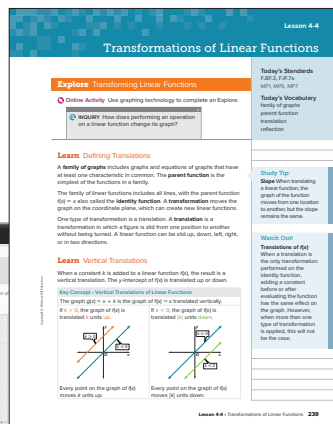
Lesson 4-4

Transformations of Linear Functions

Explore Transforming Linear Functions

Online Activity Use graphing technology to complete an Explore.

INQUIRY How does performing an operation on a linear function change its graph?

Today's Standards
F.BF.3, F.IF.7a
MP1, MP5, MP7

Today's Vocabulary
family of graphs
parent function
translation
reflection

Learn Defining Translations

A family of graphs includes graphs and equations of graphs that have at least one characteristic in common. The parent function is the simplest of the functions in a family.

The family of linear functions includes all lines, with the parent function f(x) = x also called the identity function. A transformation moves the graph on the coordinate plane, which can create new linear functions.

One type of transformation is a translation. A translation is a transformation in which a figure is slid from one position to another without being turned. A linear function can be slid up, down, left, right, or in two directions.

Study Tip:
Slope When translating a linear function, the graph of the function moves from one location to another, but the slope remains the same.

Learn Vertical Translations

When a constant k is added to a linear function f(x), the result is a vertical translation. The y-intercept of f(x) is translated up or down.

Watch Out!
Translations of f(x)
When a translation is the only transformation performed on the identity function, adding a constant before or after evaluating the function has the same effect on the graph. However, when more than one type of transformation is applied, this will not be the case.

Key Concept • Vertical Translations of Linear Functions

The graph g(x) = x + k is the graph of f(x) = x translated vertically.

If k > 0, the graph of f(x) is translated k units up.

If k < 0, the graph of f(x) is translated |k| units down.

f(x) = x
g(x) = x + k

f(x) = x
g(x) = x + k

Every point on the graph of f(x) moves k units up.

Every point on the graph of f(x) moves |k| units down.

Copyright © McGraw-Hill Education

Lesson 4-4 • Transformations of Linear Functions 239